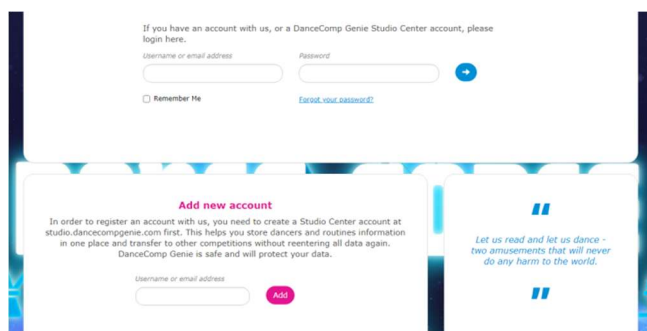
If you have an account with us, or a DanceComp Genie Studio Center account, please login here.

Username or email address

Password

Remember Me

Forgot your password?

Add new account

In order to register an account with us, you need to create a Studio Center account at studio.dancecompgenie.com first. This helps you store dancers and routines information in one place and transfer to other competitions without reentering all data again. DanceComp Genie is safe and will protect your data.

Username or email address

Add

"

Let us read and let us dance - two amusements that will never do any harm to the world.

"